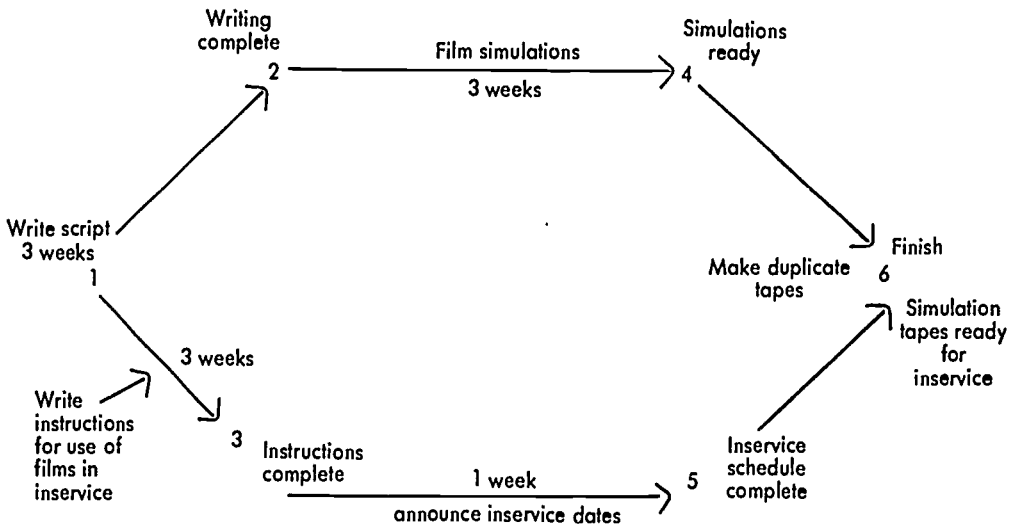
Writing complete
2

Film simulations
3 weeks

Simulations ready
4

Write script
3 weeks
1

Finish
6

Make duplicate tapes

Simulation tapes ready for inservice

3 weeks

Write instructions for use of films in inservice

3

Instructions complete

1 week
announce inservice dates

5

Inservice schedule complete